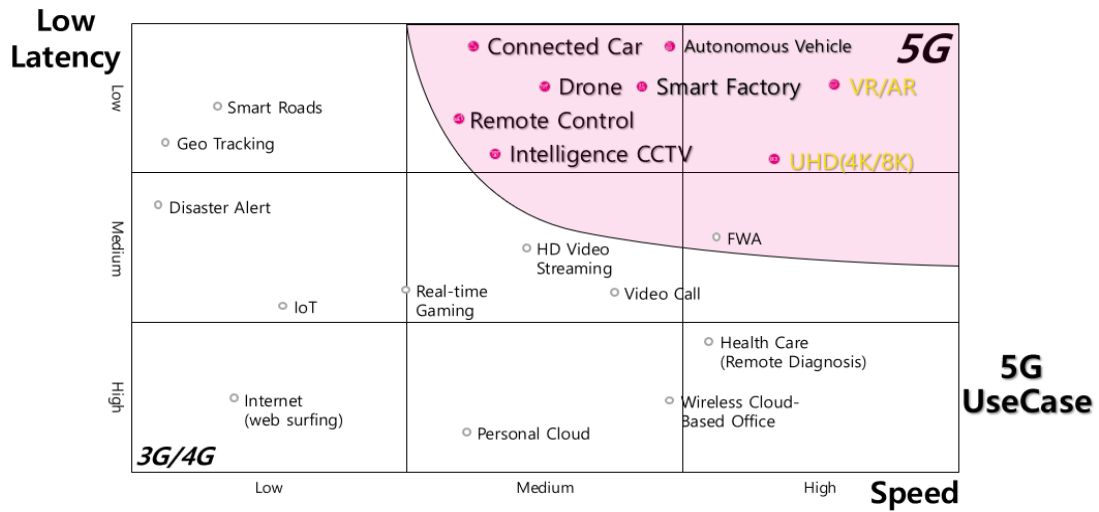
Low Latency

Low

Medium

High

Connected Car
Autonomous Vehicle
5G
Drone
Smart Factory
VR/AR
Smart Roads
Remote Control
Geo Tracking
Intelligence CCTV
UHD(4K/8K)
Disaster Alert
FWA
HD Video Streaming
Real-time Gaming
Video Call
IoT
Health Care (Remote Diagnosis)
Internet (web surfing)
Wireless Cloud-Based Office
Personal Cloud
3G/4G

5G UseCase

Low
Medium
High
Speed